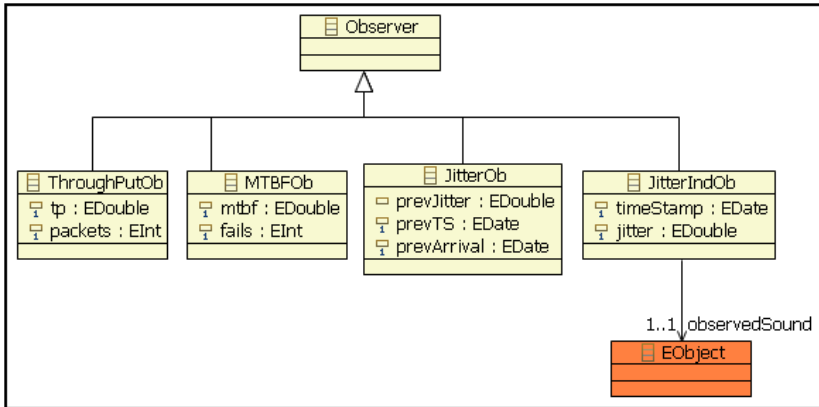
Observer

ThroughPutOb
tp : EDouble
packets : EInt

MTBFOb
mtbf : EDouble
fails : EInt

JitterOb
prevJitter : EDouble
prevTS : EDate
prevArrival : EDate

JitterIndOb
timeStamp : EDate
jitter : EDouble

1..1 observedSound

EObject